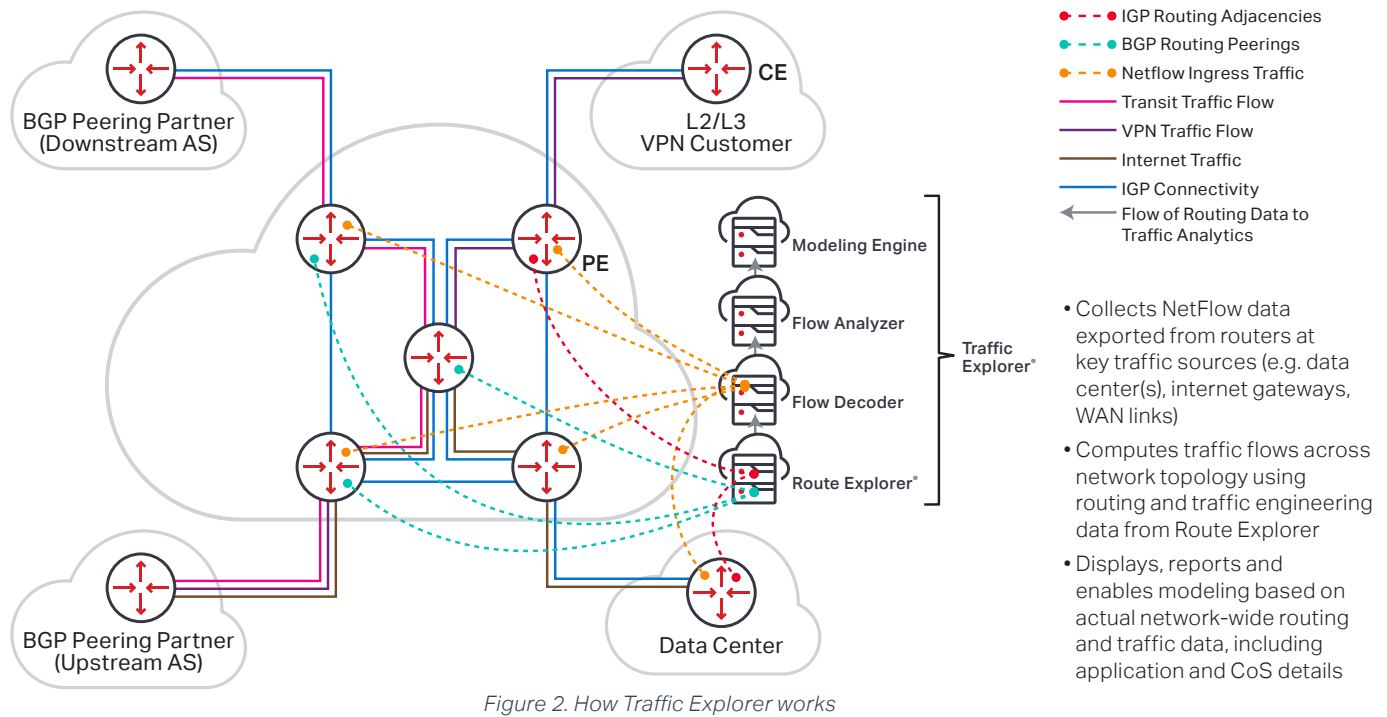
BGP Peering Partner (Downstream AS)

CE

L2/L3 VPN Customer

PE

Modeling Engine

Flow Analyzer

Flow Decoder

Route Explorer®

Traffic Explorer®

BGP Peering Partner (Upstream AS)

Data Center

IGP Routing Adjacencies

BGP Routing Peerings

Netflow Ingress Traffic

Transit Traffic Flow

VPN Traffic Flow

Internet Traffic

IGP Connectivity

Flow of Routing Data to Traffic Analytics

• Collects NetFlow data exported from routers at key traffic sources (e.g. data center(s), internet gateways, WAN links)

• Computes traffic flows across network topology using routing and traffic engineering data from Route Explorer

• Displays, reports and enables modeling based on actual network-wide routing and traffic data, including application and CoS details

Figure 2. How Traffic Explorer works